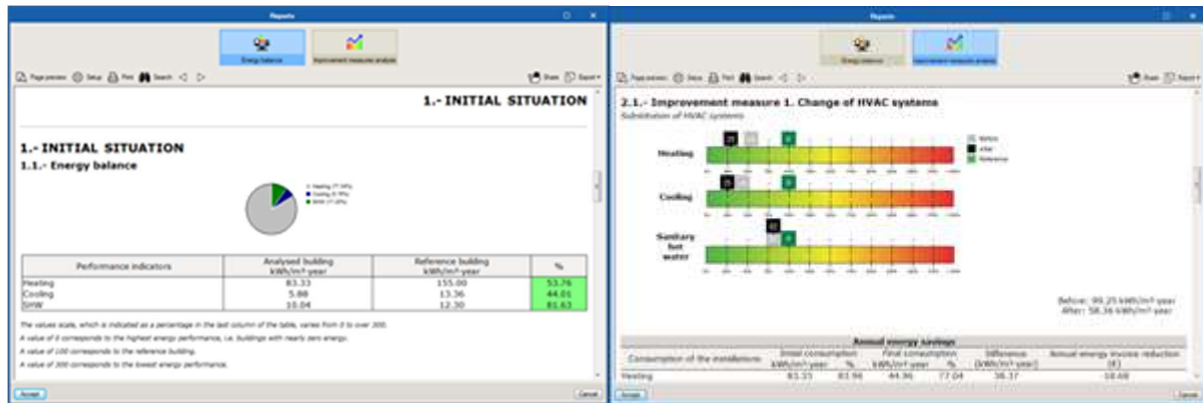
Reports

Energy balance

Improvement measures analysis

Page preview Setup Print Search

Share Export

1.- INITIAL SITUATION

1.- INITIAL SITUATION

1.1.- Energy balance

Heating (77.34%)
Cooling (5.7%)
DHW (17.0%)

| Performance indicators | Analysed building kWh/m²·year | Reference building kWh/m²·year | % |
|---|---|---|---|
| Heating | 83.33 | 155.00 | 53.76 |
| Cooling | 5.88 | 13.36 | 44.01 |
| DHW | 10.04 | 12.30 | 81.63 |

The values scale, which is indicated as a percentage in the last column of the table, varies from 0 to over 200.

A value of 0 corresponds to the highest energy performance, i.e. buildings with nearly zero energy.

A value of 100 corresponds to the reference building.

A value of 200 corresponds to the lowest energy performance.

Accept

Cancel

Reports

Energy balance

Improvement measures analysis

Page preview Setup Print Search

Share Export

2.1.- Improvement measure 1. Change of HVAC systems

Substitution of HVAC systems

Before
After
Reference

Heating

Cooling

Sanitary hot water

Before: 99.25 kWh/m²·year
After: 58.36 kWh/m²·year

| Annual energy savings | | | | | | |
|---|---|---|---|---|---|---|
| Consumption of the installations | Initial consumption kWh/m²·year | % | Final consumption kWh/m²·year | % | Difference (kWh/m²·year) | Annual energy invoice reduction (€) |
| Heating | 83.33 | 83.96 | 44.96 | 77.04 | 38.37 | 58.68 |

Accept

Cancel